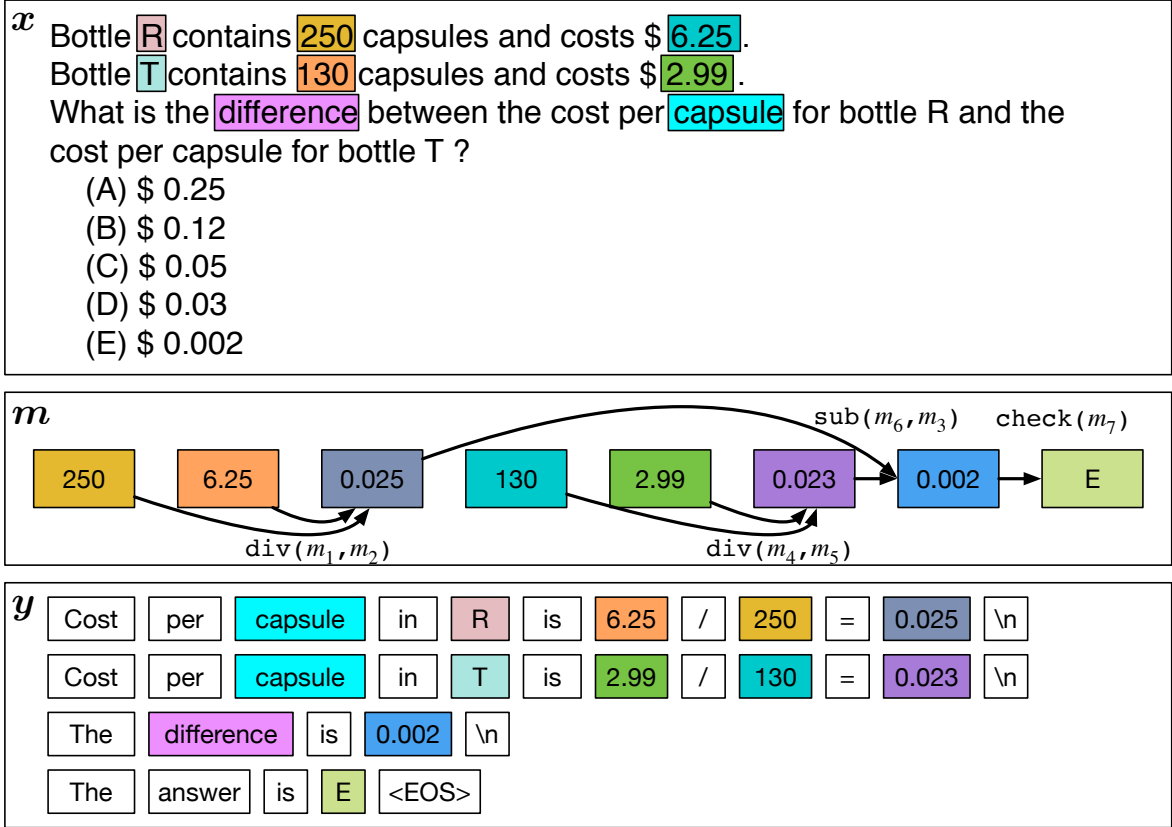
$\boldsymbol{x}$ Bottle R contains 250 capsules and costs \$ 6.25 .
Bottle T contains 130 capsules and costs \$ 2.99 .
What is the difference between the cost per capsule for bottle R and the cost per capsule for bottle T ?
(A) \$ 0.25
(B) \$ 0.12
(C) \$ 0.05
(D) \$ 0.03
(E) \$ 0.002

$\boldsymbol{m}$
sub($m_6$,$m_3$) check($m_7$)
250 6.25 0.025 130 2.99 0.023 0.002 E
div($m_1$,$m_2$) div($m_4$,$m_5$)

$\boldsymbol{y}$
Cost per capsule in R is 6.25 / 250 = 0.025 \n
Cost per capsule in T is 2.99 / 130 = 0.023 \n
The difference is 0.002 \n
The answer is E <EOS>